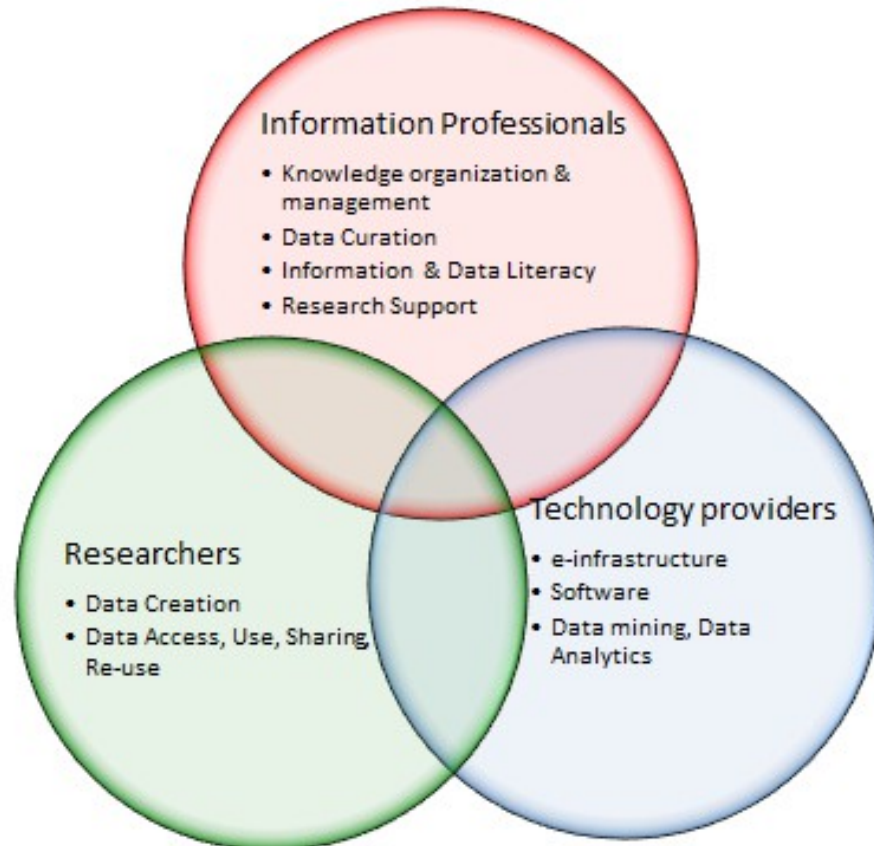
Information Professionals

- Knowledge organization & management
- Data Curation
- Information & Data Literacy
- Research Support

Researchers

- Data Creation
- Data Access, Use, Sharing, Re-use

Technology providers

- e-infrastructure
- Software
- Data mining, Data Analytics